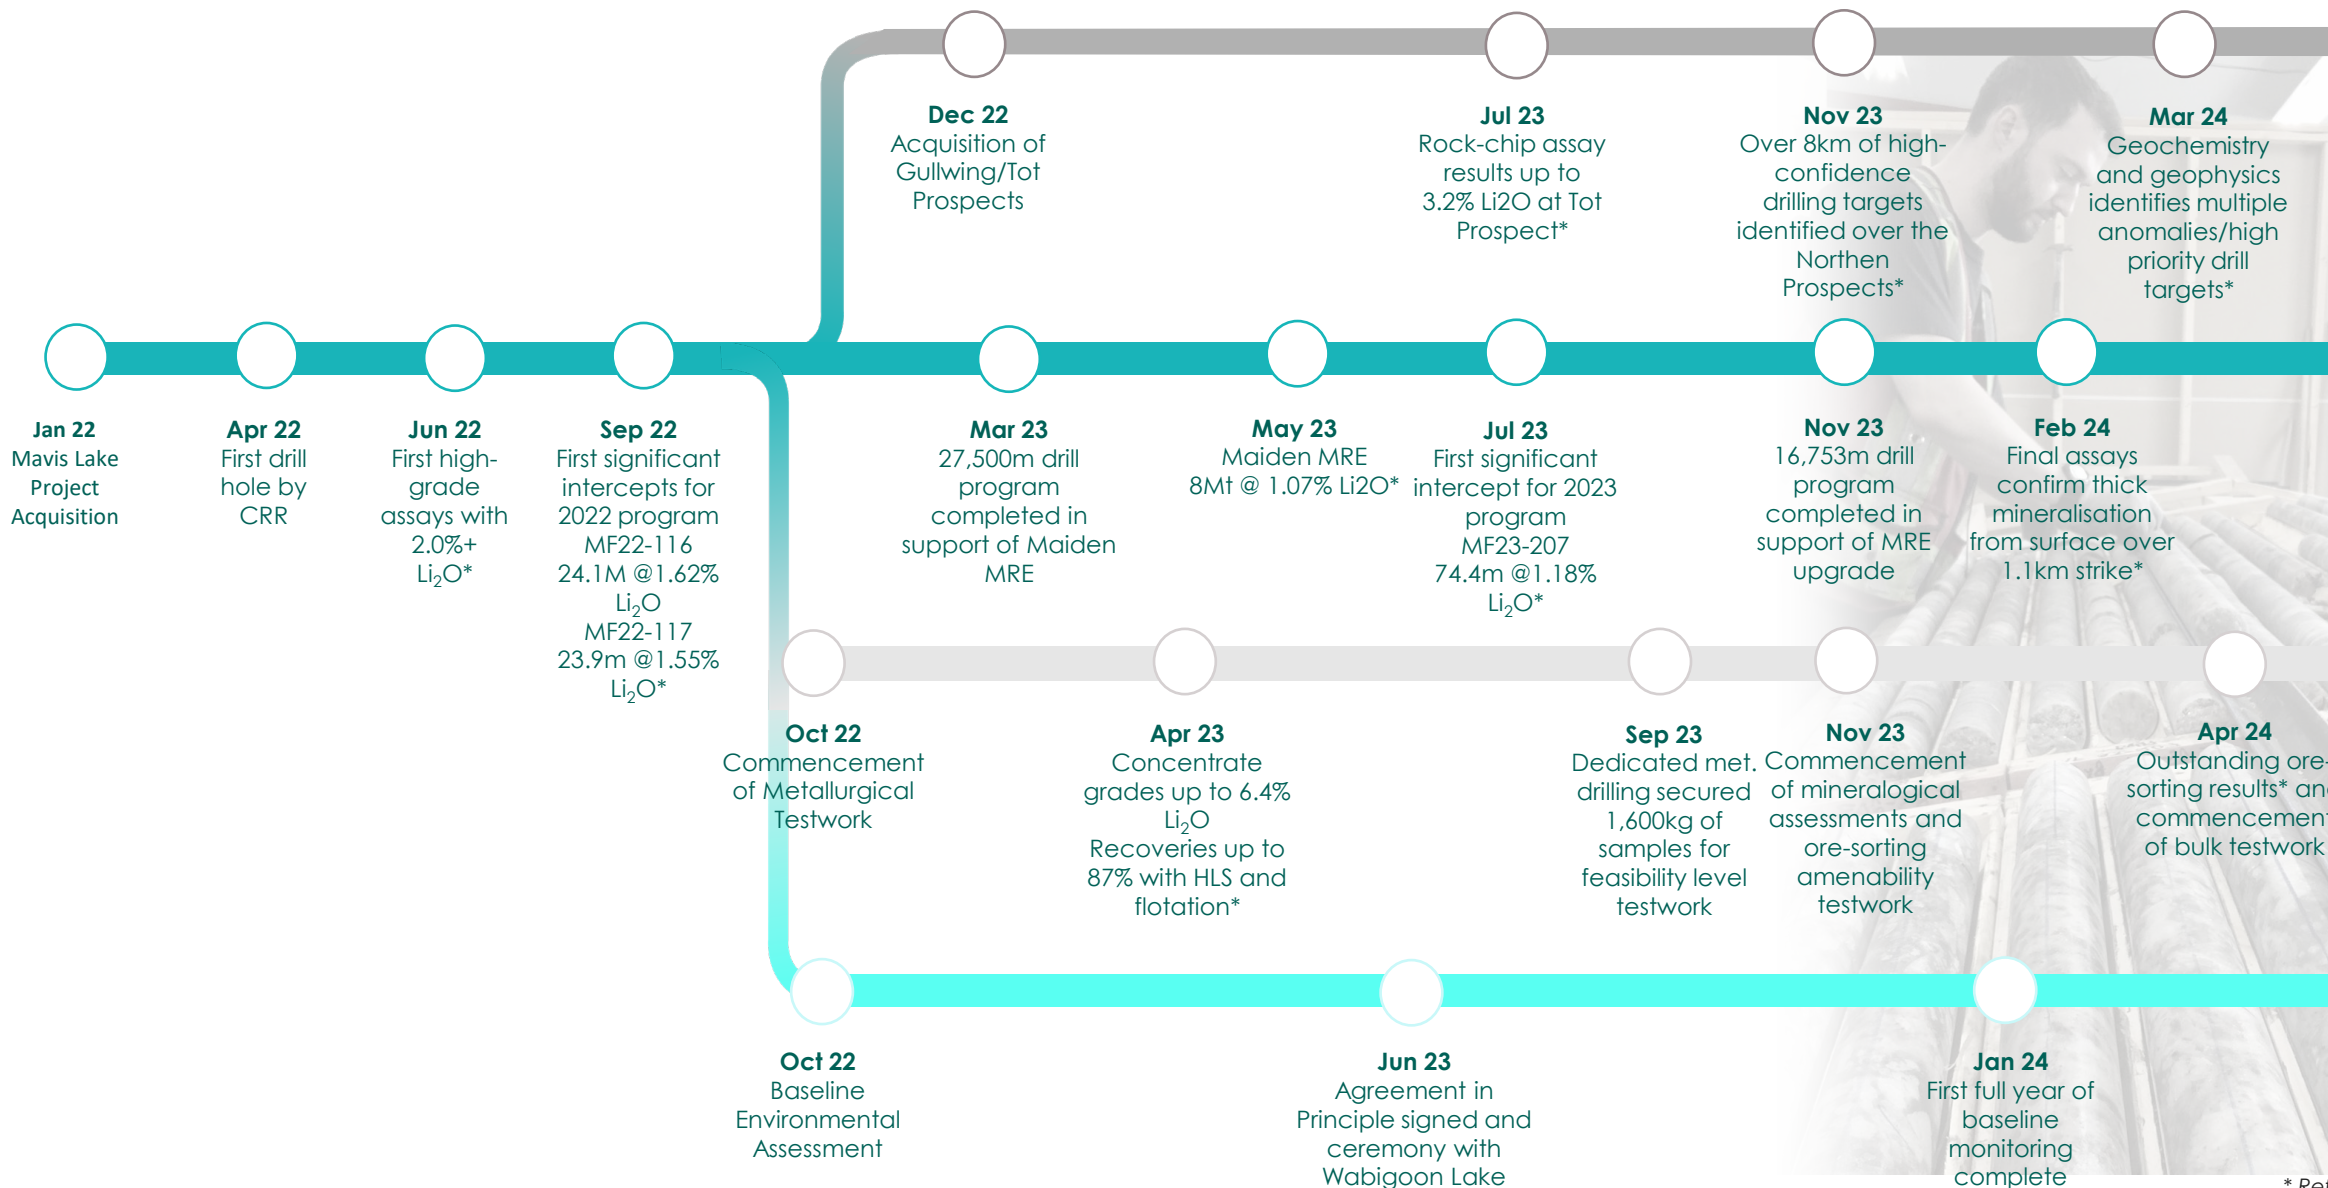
Dec 22
Acquisition of Gullwing/Tot Prospects

Jul 23
Rock-chip assay results up to 3.2% Li2O at Tot Prospect*

Nov 23
Over 8km of high-confidence drilling targets identified over the Northen Prospects*

Mar 24
Geochemistry and geophysics identifies multiple anomalies/high priority drill targets*

Jan 22
Mavis Lake Project Acquisition

Apr 22
First drill hole by CRR

Jun 22
First high-grade assays with 2.0%+ $Li_2O$*

Sep 22
First significant intercepts for 2022 program MF22-116 24.1M @1.62% $Li_2O$ MF22-117 23.9m @1.55% $Li_2O$*

Mar 23
27,500m drill program completed in support of Maiden MRE

May 23
Maiden MRE 8Mt @ 1.07% Li2O*

Jul 23
First significant intercept for 2023 program MF23-207 74.4m @1.18% $Li_2O$*

Nov 23
16,753m drill program completed in support of MRE upgrade

Feb 24
Final assays confirm thick mineralisation from surface over 1.1km strike*

Oct 22
Commencement of Metallurgical Testwork

Apr 23
Concentrate grades up to 6.4% $Li_2O$
Recoveries up to 87% with HLS and flotation*

Sep 23
Dedicated met. drilling secured 1,600kg of samples for feasibility level testwork

Nov 23
Commencement of mineralogical assessments and ore-sorting amenability testwork

Apr 24
Outstanding ore-sorting results* an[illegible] commencemen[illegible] of bulk testwork

Oct 22
Baseline Environmental Assessment

Jun 23
Agreement in Principle signed and ceremony with Wabigoon Lake

Jan 24
First full year of baseline monitoring complete

* Re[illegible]